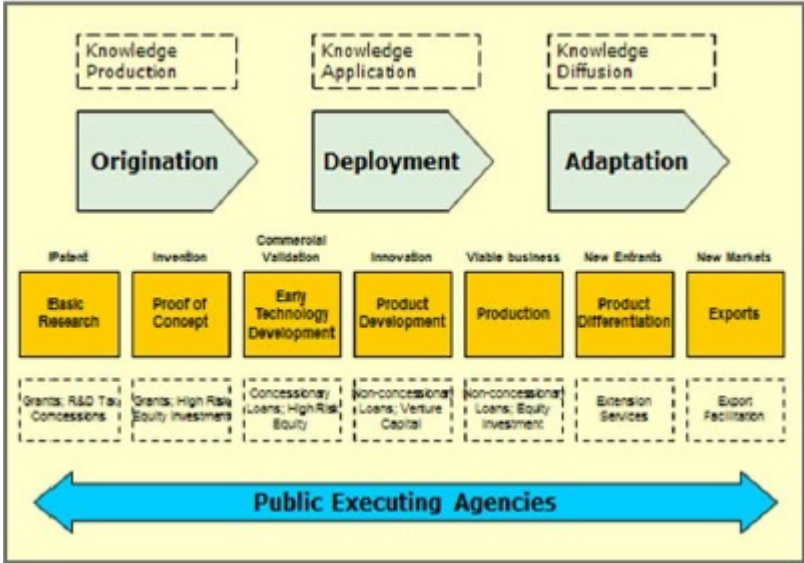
Knowledge Production

Knowledge Application

Knowledge Diffusion

Origination

Deployment

Adaptation

Patent

Invention

Commercial Validation

Innovation

Viable business

New Entrants

New Markets

Basic Research

Proof of Concept

Early Technology Development

Product Development

Production

Product Differentiation

Exports

Grants; R&D Tax Concessions

Grants; High Risk Equity Investment

Concessionary Loans; High Risk Equity

Non-concessional Loans; Venture Capital

Non-concessional Loans; Equity Investment

Extension Services

Export Facilitation

Public Executing Agencies